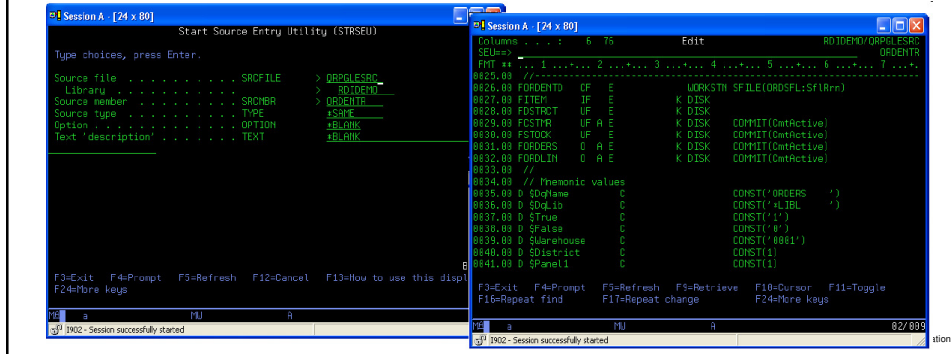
Session A - [24 x 80]

Start Source Entry Utility (STRSEU)

Type choices, press Enter.

Source file . . . . . . . . . SRCFILE > QRPGLESRC
Library . . . . . . . . . . > RDIDEMO
Source member . . . . . . . . SRCMBR > ORDENTR
Source type . . . . . . . . . TYPE *SAME
Option . . . . . . . . . . . . OPTION *BLANK
Text 'description' . . . . . . TEXT *BLANK

F3=Exit F4=Prompt F5=Refresh F12=Cancel F13=How to use this disp
F24=More keys

MA a MU A

1902 - Session successfully started

Session A - [24 x 80]

Columns . . . : 6 76 Edit RDIDEMO/QRPGLESRC
SEU==> ORDENTR
FMT ** ... 1 ...+... 2 ...+... 3 ...+... 4 ...+... 5 ...+... 6 ...+... 7 ...+
0025.03 //-----------------------------------------------------------------
0026.03 FORDENTD CF E WORKSTN SFILE(ORDSFL:SflRrn)
0027.03 FITEM IF E K DISK
0028.03 FDSTRCT UF E K DISK
0029.03 FCSTMR UF A E K DISK COMMIT(CmtActive)
0030.03 FSTOCK UF E K DISK COMMIT(CmtActive)
0031.03 FORDERS O A E K DISK COMMIT(CmtActive)
0032.03 FORDLIN O A E K DISK COMMIT(CmtActive)
0033.03 //
0034.03 // Mnemonic values
0035.03 D $DqName C CONST('ORDERS ')
0036.03 D $DqLib C CONST('*LIBL ')
0037.03 D $True C CONST('1')
0038.03 D $False C CONST('0')
0039.03 D $Warehouse C CONST('0001')
0040.03 D $District C CONST(1)
0041.03 D $Panel1 C CONST(1)

F3=Exit F4=Prompt F5=Refresh F9=Retrieve F10=Cursor F11=Toggle
F16=Repeat find F17=Repeat change F24=More keys

MA a MU A 02/009

1902 - Session successfully started